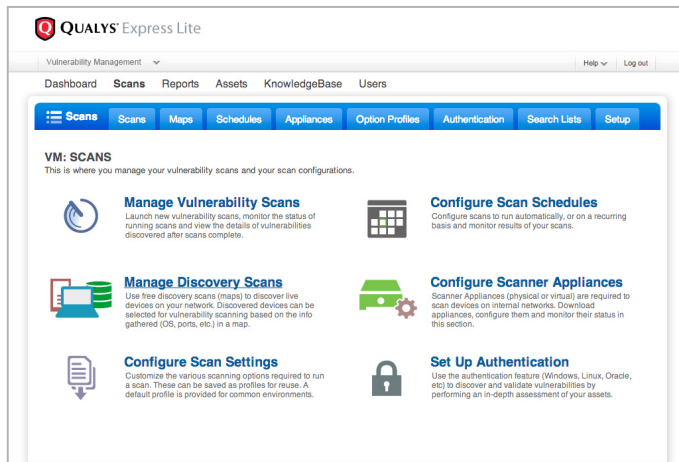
QUALYS® Express Lite

Vulnerability Management

Help Log out

Dashboard Scans Reports Assets KnowledgeBase Users

Scans Scans Maps Schedules Appliances Option Profiles Authentication Search Lists Setup

VM: SCANS
This is where you manage your vulnerability scans and your scan configurations.

Manage Vulnerability Scans
Launch new vulnerability scans, monitor the status of running scans and view the details of vulnerabilities discovered after scans complete.

Configure Scan Schedules
Configure scans to run automatically, or on a recurring basis and monitor results of your scans.

Manage Discovery Scans
Use free discovery scans (maps) to discover live devices on your network. Discovered devices can be selected for vulnerability scanning based on the info gathered (OS, ports, etc.) in a map.

Configure Scanner Appliances
Scanner Appliances (physical or virtual) are required to scan devices on internal networks. Download appliances, configure them and monitor their status in this section.

Configure Scan Settings
Customize the various scanning options required to run a scan. These can be saved as profiles for reuse. A default profile is provided for common environments.

Set Up Authentication
Use the authentication feature (Windows, Linux, Oracle, etc) to discover and validate vulnerabilities by performing an in-depth assessment of your assets.